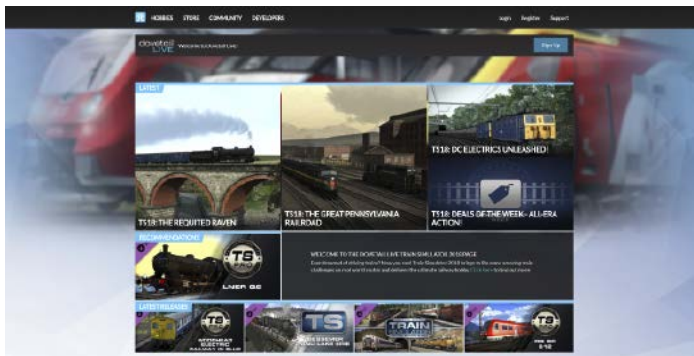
HOBBIES STORE COMMUNITY DEVELOPERS

login Register Support

dovetail LIVE

Sign Up

LATEST

TS18: THE REQUITED RAVEN

TS18: THE GREAT PENNSYLVANIA RAILROAD

TS18: DC ELECTRICS UNLEASHED!

TS18: DEALS OF THE WEEK - ALL ERA ACTION!

RECOMMENDATIONS

TS

LNER B8

WELCOME TO THE DOVETAIL LIVE TRAIN SIMULATOR 2018 CHALLENGE

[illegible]

LATEST RELEASES

TS

TS

TRAIN

TS